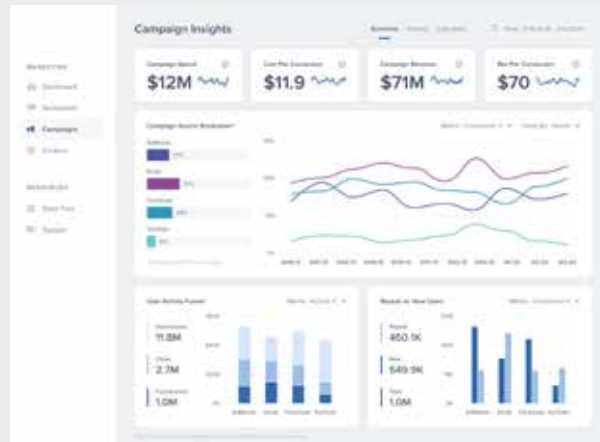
Campaign Insights

Campaign Spend
$12M

Cost Per Conversion
$11.9

Campaign Revenue
$71M

Rev Per Conversion
$70

Campaigns

Campaign Source Breakdown

User Activity Funnel

11.8M

2.7M

1.0M

Repeat vs. New Users

450.1K

549.9K

1.0M